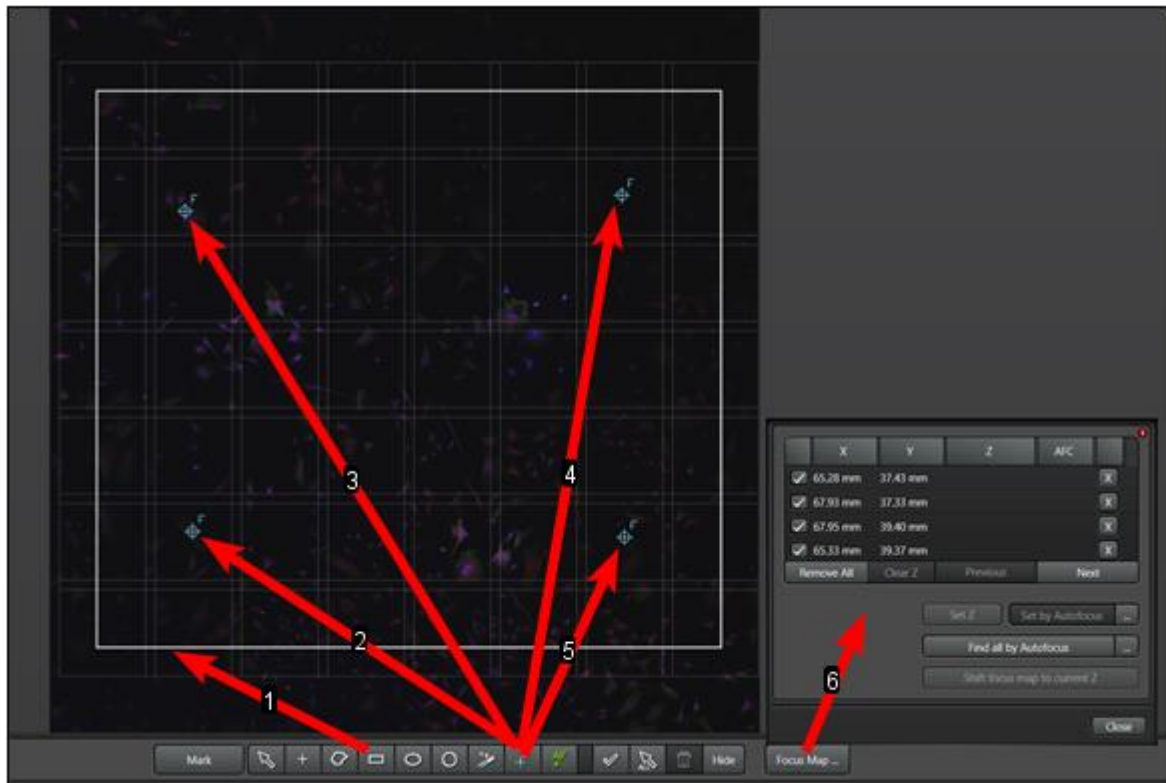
F

F

F

F

3

4

2

5

1

6

| | X | Y | Z | AFC | |
|---|---|---|---|---|---|
| ✓ | 65.28 mm | 37.43 mm | | | X |
| ✓ | 67.93 mm | 37.33 mm | | | X |
| ✓ | 67.95 mm | 39.40 mm | | | X |
| ✓ | 65.33 mm | 39.37 mm | | | X |

Remove All Clear Z Previous Next

Set Z Set by Autofocus ...

Find all by Autofocus ...

Shift focus map to current Z

Close

Mark Hide Focus Map ...